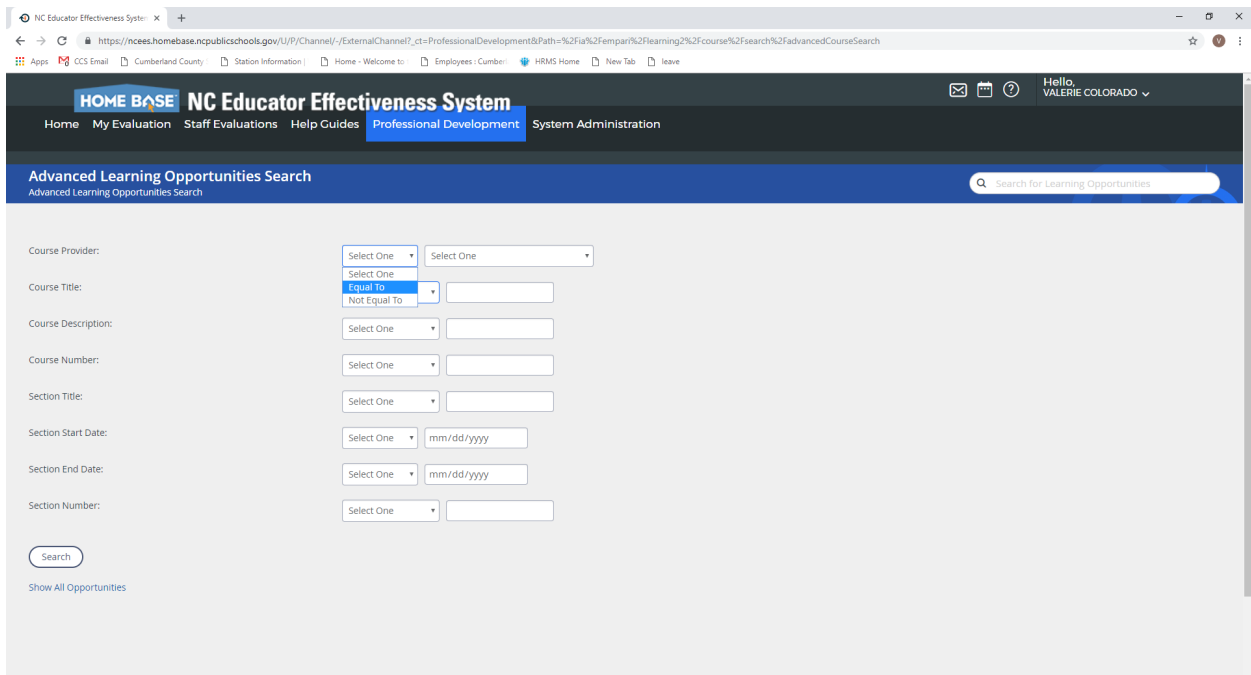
NC Educator Effectiveness Syster ×

https://ncees.homebase.ncpublicschools.gov/U/P/Channel/-/ExternalChannel?_ct=ProfessionalDevelopment&Path=%2Fia%2Fempari%2Flearning2%2Fcourse%2Fsearch%2FadvancedCourseSearch

Apps CCS Email Cumberland County Station Information Home - Welcome to Employees : Cumberl HRMS Home New Tab leave

HOME BASE NC Educator Effectiveness System

Hello, VALERIE COLORADO

Home My Evaluation Staff Evaluations Help Guides Professional Development System Administration

Advanced Learning Opportunities Search
Advanced Learning Opportunities Search

Search for Learning Opportunities

Course Provider: Select One Select One
Select One
Equal To
Not Equal To

Course Title:

Course Description: Select One

Course Number: Select One

Section Title: Select One

Section Start Date: Select One mm/dd/yyyy

Section End Date: Select One mm/dd/yyyy

Section Number: Select One

Search

Show All Opportunities